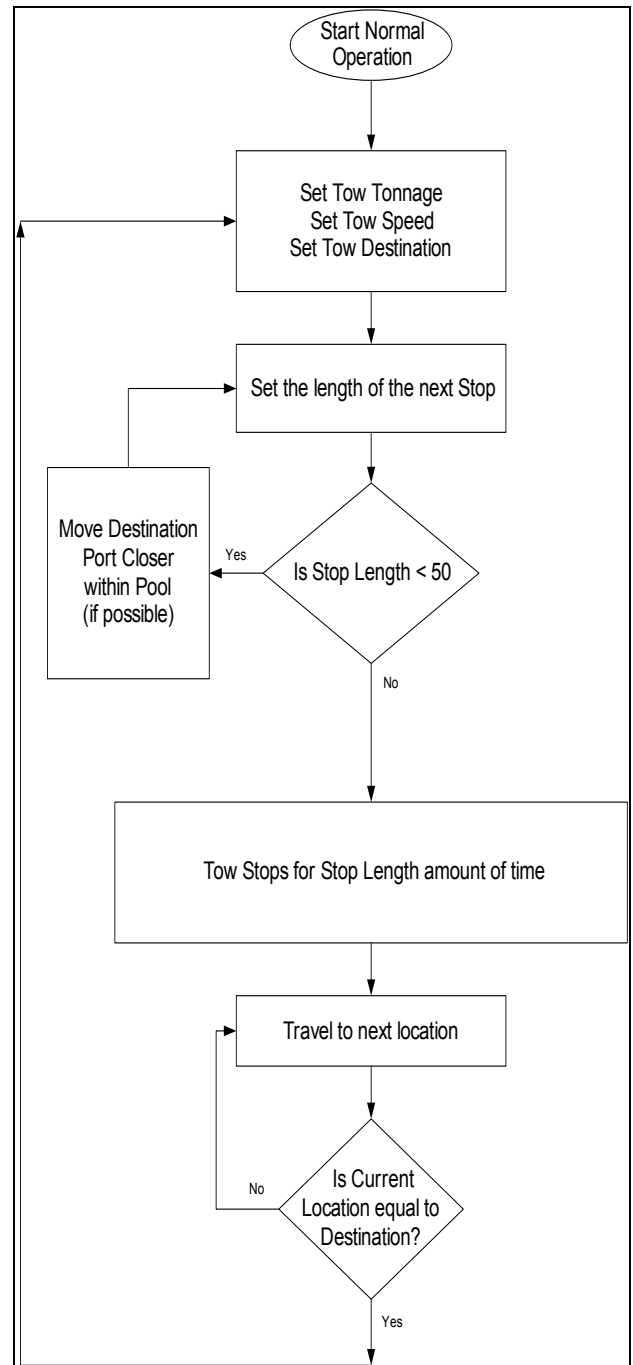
Start Normal Operation

Set Tow Tonnage
Set Tow Speed
Set Tow Destination

Set the length of the next Stop

Move Destination Port Closer within Pool (if possible)

Yes

Is Stop Length < 50

No

Tow Stops for Stop Length amount of time

Travel to next location

No

Is Current Location equal to Destination?

Yes